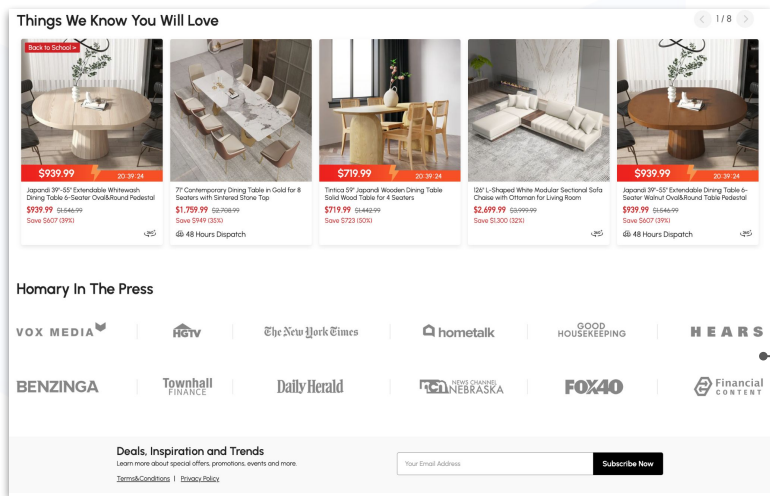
Things We Know You Will Love

1 / 8

Back to School >

$939.99 20:39:24

Japandi 39"-55" Extendable Whitewash Dining Table 6-Seater Oval&Round Pedestal

$939.99 $1,546.99

Save $607 (39%)

71" Contemporary Dining Table in Gold for 8 Seaters with Sintered Stone Top

$1,759.99 $2,708.99

Save $949 (35%)

48 Hours Dispatch

$719.99 20:39:24

Tintica 59" Japandi Wooden Dining Table Solid Wood Table for 4 Seaters

$719.99 $1,442.99

Save $723 (50%)

126" L-Shaped White Modular Sectional Sofa Chaise with Ottoman for Living Room

$2,699.99 $3,999.99

Save $1,300 (32%)

$939.99 20:39:24

Japandi 39"-55" Extendable Dining Table 6-Seater Walnut Oval&Round Table Pedestal

$939.99 $1,546.99

Save $607 (39%)

48 Hours Dispatch

Homary In The Press

VOX MEDIA

HGTV

The New York Times

hometalk

GOOD HOUSEKEEPING

HEARS

BENZINGA

Townhall FINANCE

Daily Herald

NEWS CHANNEL NEBRASKA

FOX40

Financial CONTENT

Deals, Inspiration and Trends

Learn more about special offers, promotions, events and more.

Terms&Conditions | Privacy Policy

Your Email Address

Subscribe Now